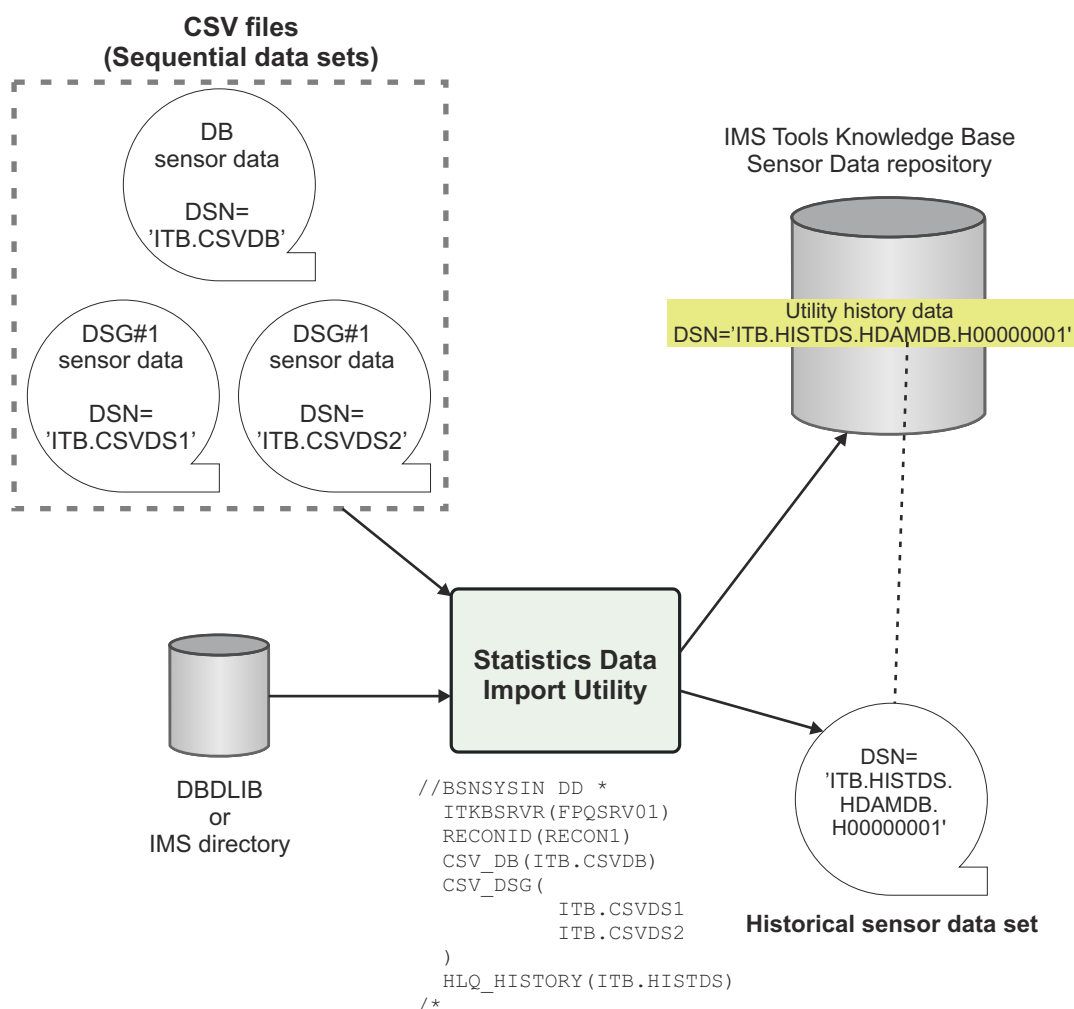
CSV files
(Sequential data sets)

DB
sensor data

DSN=
'ITB.CSVDB'

DSG#1
sensor data

DSN=
'ITB.CSVDS1'

DSG#1
sensor data

DSN=
'ITB.CSVDS2'

IMS Tools Knowledge Base
Sensor Data repository

Utility history data
DSN='ITB.HISTDS.HDAMDB.H00000001'

Statistics Data
Import Utility

DBDLIB
or
IMS directory

//BSNSYSIN DD *
ITKBSRVR(FPQSRV01)
RECONID(RECON1)
CSV_DB(ITB.CSVDB)
CSV_DSG(
ITB.CSVDS1
ITB.CSVDS2
)
HLQ_HISTORY(ITB.HISTDS)
/*

DSN=
'ITB.HISTDS.
HDAMDB.
H00000001'

Historical sensor data set